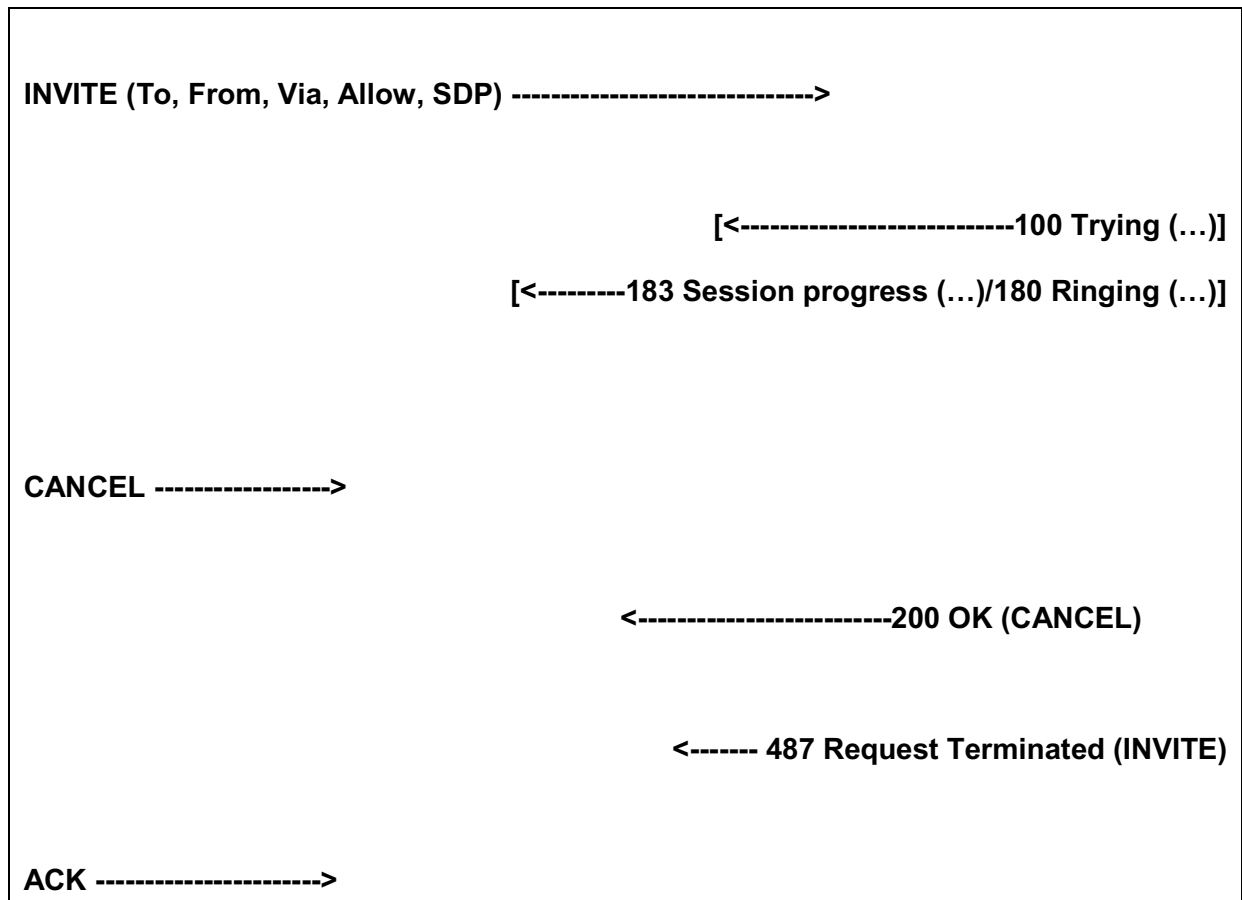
INVITE (To, From, Via, Allow, SDP) ------------------------------>

[<----------------------------100 Trying (…)]

[<---------183 Session progress (…)/180 Ringing (…)]

CANCEL ----------------->

<--------------------------200 OK (CANCEL)

<------- 487 Request Terminated (INVITE)

ACK ---------------------->